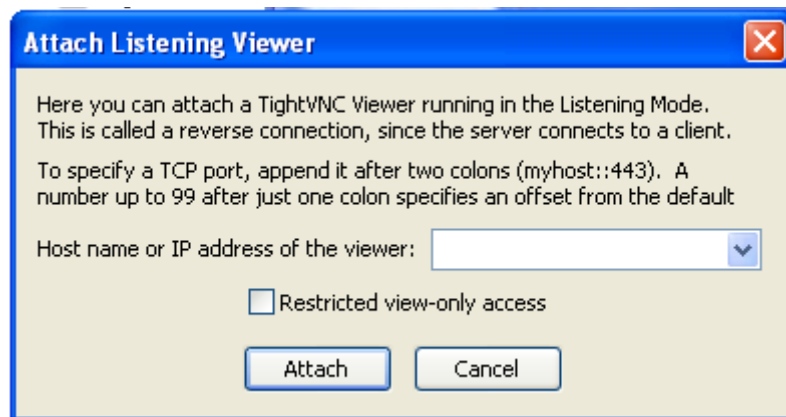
Attach Listening Viewer

Here you can attach a TightVNC Viewer running in the Listening Mode. This is called a reverse connection, since the server connects to a client.

To specify a TCP port, append it after two colons (myhost::443). A number up to 99 after just one colon specifies an offset from the default

Host name or IP address of the viewer:

Restricted view-only access

Attach

Cancel